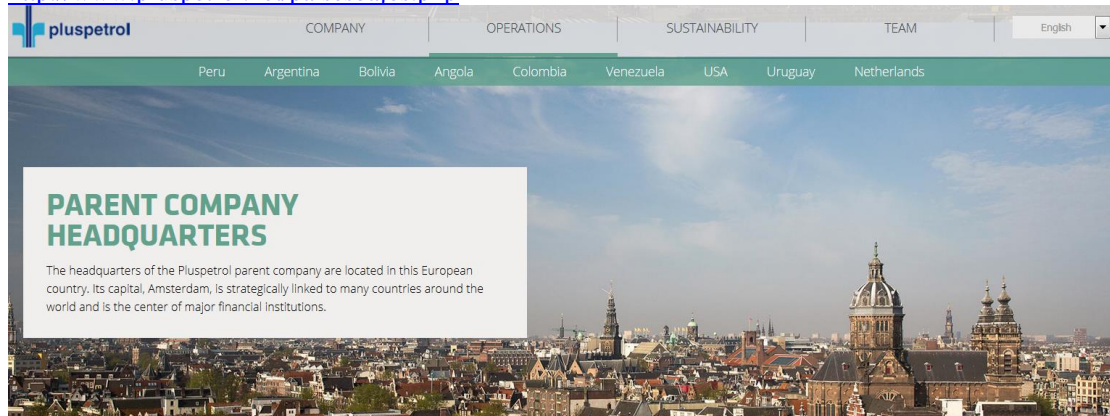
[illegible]

pluspetrol

COMPANY

OPERATIONS

SUSTAINABILITY

TEAM

English

Peru Argentina Bolivia Angola Colombia Venezuela USA Uruguay Netherlands

PARENT COMPANY HEADQUARTERS

The headquarters of the Pluspetrol parent company are located in this European country. Its capital, Amsterdam, is strategically linked to many countries around the world and is the center of major financial institutions.